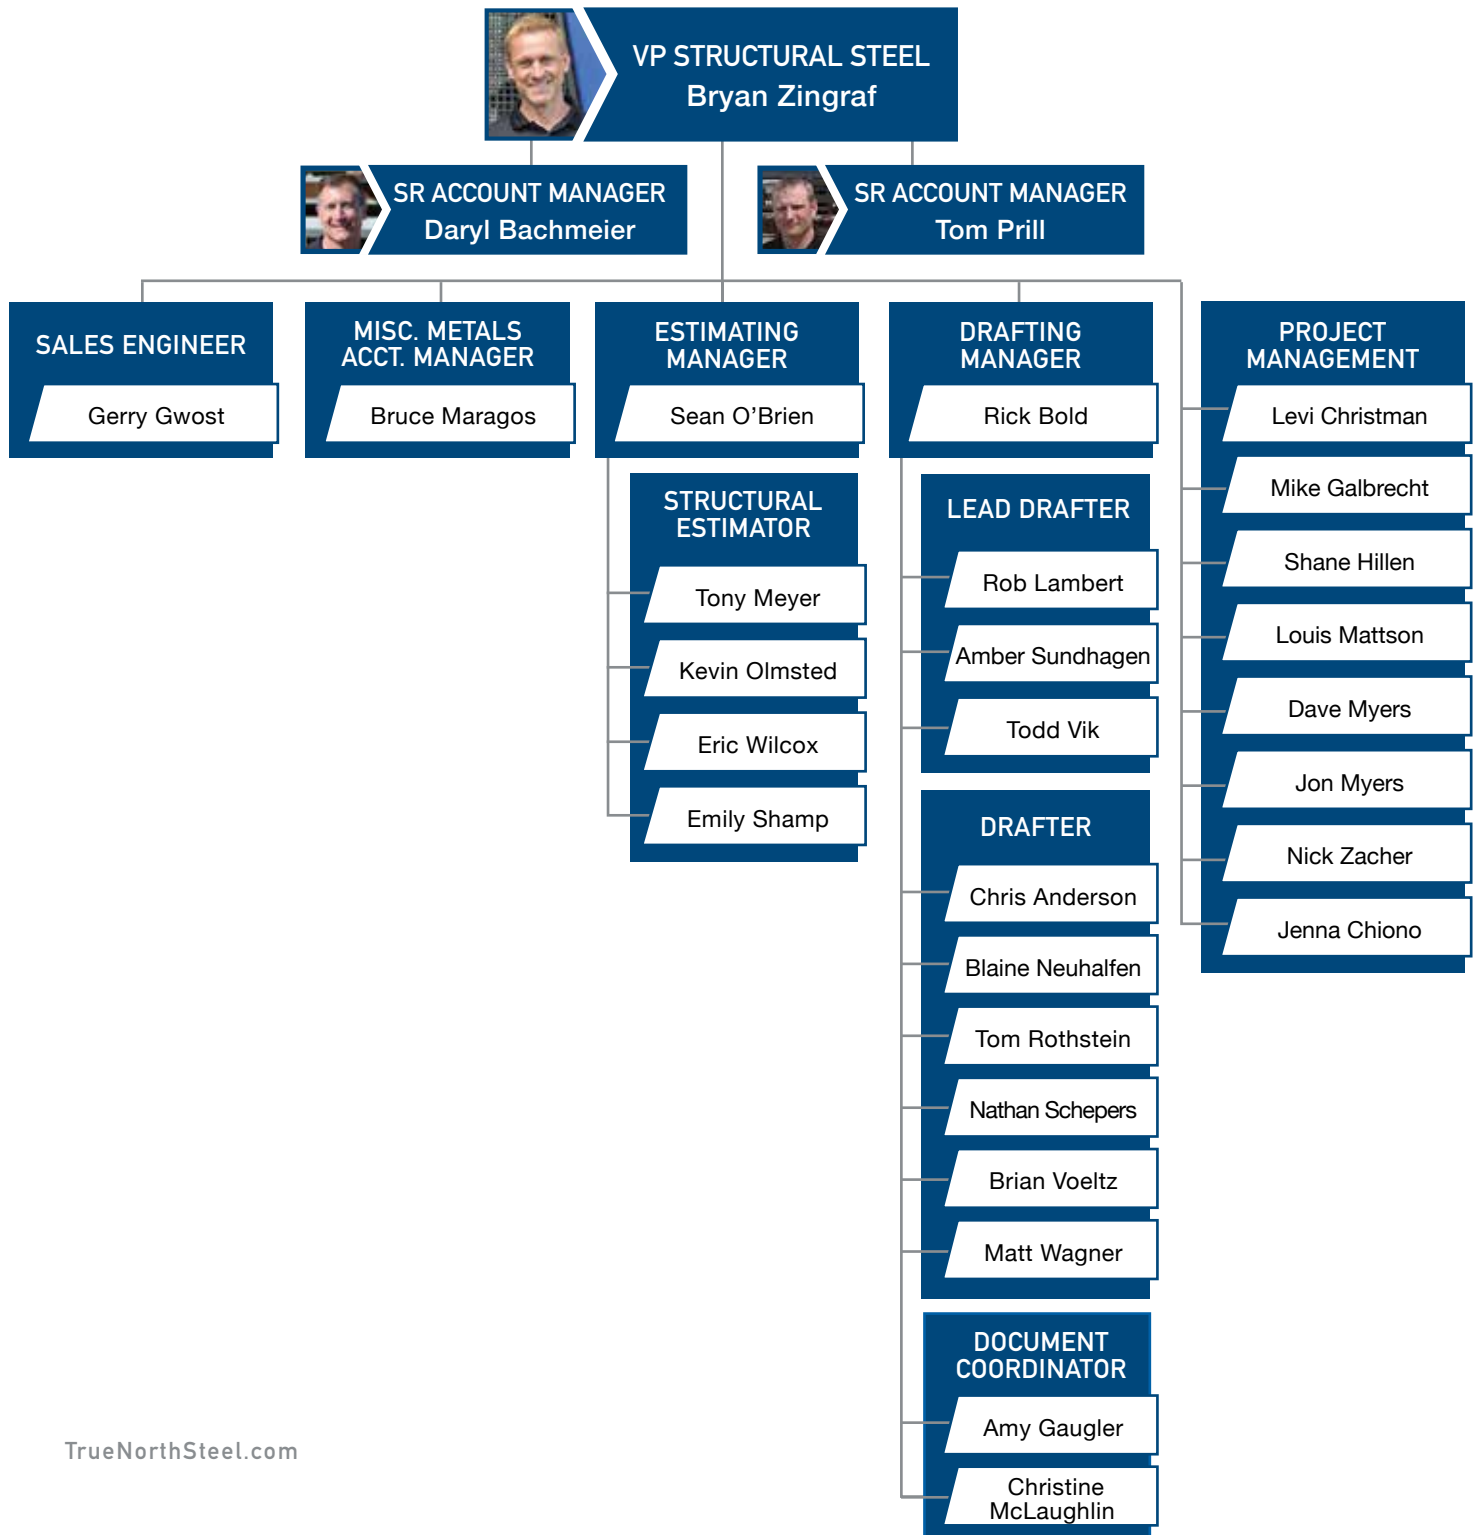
VP STRUCTURAL STEEL
Bryan Zingraf

SR ACCOUNT MANAGER
Daryl Bachmeier

SR ACCOUNT MANAGER
Tom Prill

SALES ENGINEER
Gerry Gwost

MISC. METALS ACCT. MANAGER
Bruce Maragos

ESTIMATING MANAGER
Sean O'Brien

STRUCTURAL ESTIMATOR
Tony Meyer
Kevin Olmsted
Eric Wilcox
Emily Shamp

DRAFTING MANAGER
Rick Bold

LEAD DRAFTER
Rob Lambert
Amber Sundhagen
Todd Vik

DRAFTER
Chris Anderson
Blaine Neuhalfen
Tom Rothstein
Nathan Schepers
Brian Voeltz
Matt Wagner

DOCUMENT COORDINATOR
Amy Gaugler
Christine McLaughlin

PROJECT MANAGEMENT
Levi Christman
Mike Galbrecht
Shane Hillen
Louis Mattson
Dave Myers
Jon Myers
Nick Zacher
Jenna Chiono

TrueNorthSteel.com